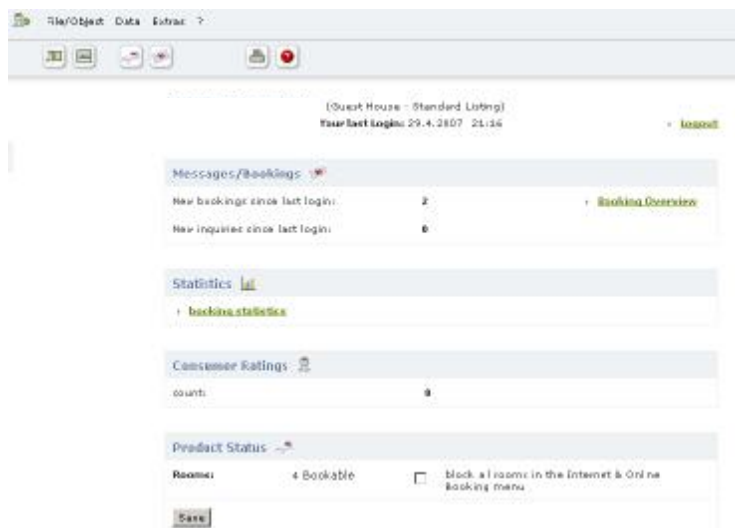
File/Object Data Extras ?

(Guest House - Standard Listing)
Your last Login: 29.4.2007 21:16

› logout

Messages/Bookings

New bookings since last login: 2

› Booking Overview

New inquiries since last login: 0

Statistics

› booking statistics

Consumer Ratings

count: 0

Product Status

Rooms: 4 Bookable

block all rooms in the Internet & Online Booking menu

Save